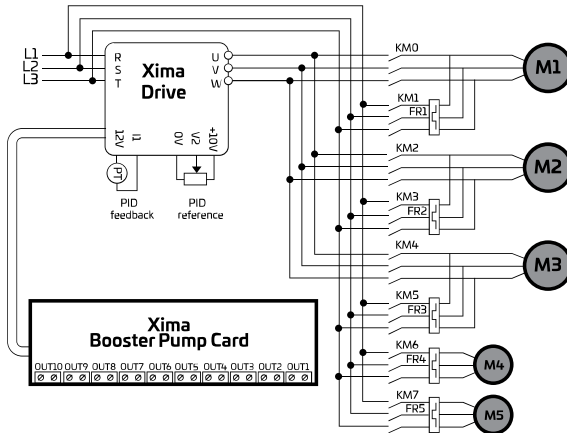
L1
L2
L3
R
S
T
Xima
Drive
U
V
W
12V
I1
0V
V2
+10V
PT
PID
feedback
PID
reference
KM0
M1
KM1
FR1
KM2
M2
KM3
FR2
KM4
M3
KM5
FR3
KM6
FR4
M4
KM7
FR5
M5
Xima
Booster Pump Card
OUT10 OUT9 OUT8 OUT7 OUT6 OUT5 OUT4 OUT3 OUT2 OUT1